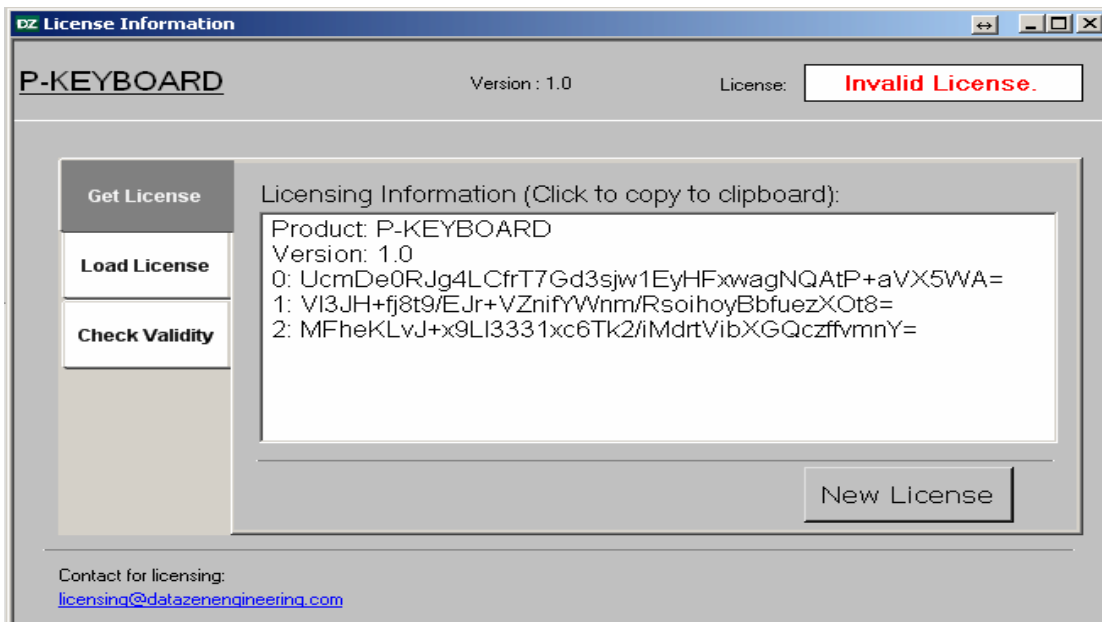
DZ License Information

P-KEYBOARD

Version : 1.0

License: Invalid License.

Get License

Load License

Check Validity

Licensing Information (Click to copy to clipboard):

Product: P-KEYBOARD
Version: 1.0
0: UcmDe0RJg4LCfrT7Gd3sjw1EyHFxwagNQAtP+aVX5WA=
1: Vl3JH+fj8t9/EJr+VZnifYWnm/RsoihoyBbfuezXOt8=
2: MFheKLvJ+x9Ll3331xc6Tk2/iMdrtVibXGQczffvmnY=

New License

Contact for licensing:
licensing@datazenengineering.com